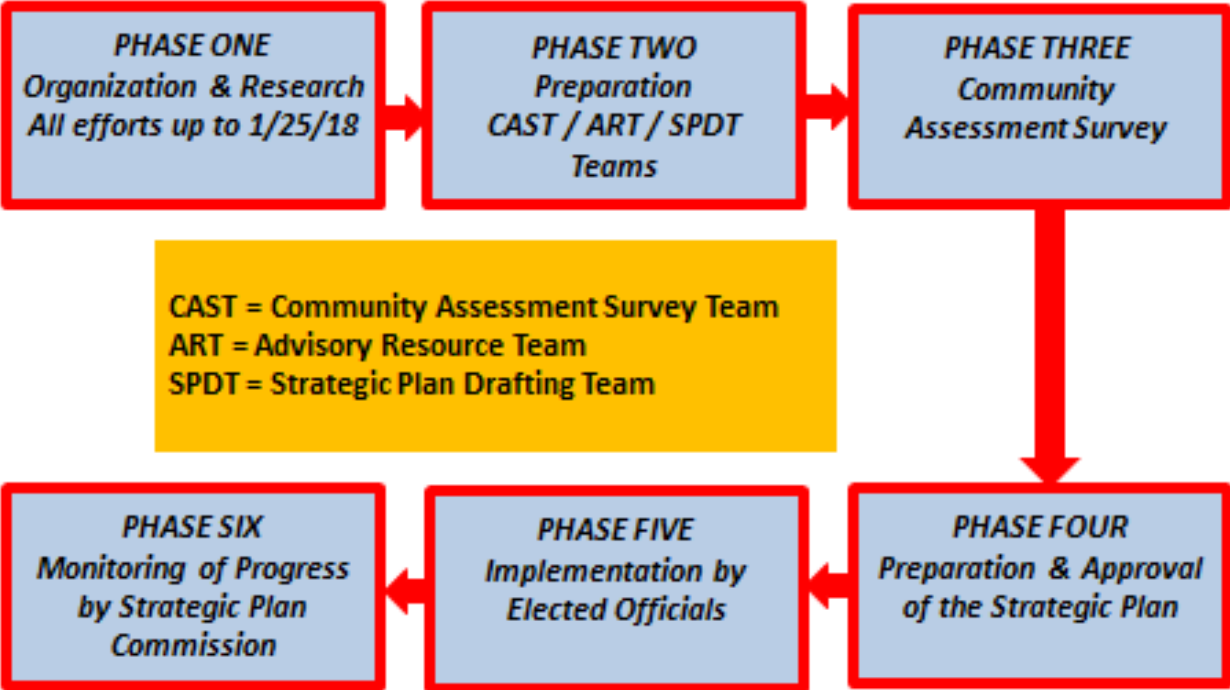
PHASE ONE
Organization & Research
All efforts up to 1/25/18

PHASE TWO
Preparation
CAST / ART / SPDT
Teams

PHASE THREE
Community
Assessment Survey

CAST = Community Assessment Survey Team
ART = Advisory Resource Team
SPDT = Strategic Plan Drafting Team

PHASE FOUR
Preparation & Approval
of the Strategic Plan

PHASE FIVE
Implementation by
Elected Officials

PHASE SIX
Monitoring of Progress
by Strategic Plan
Commission